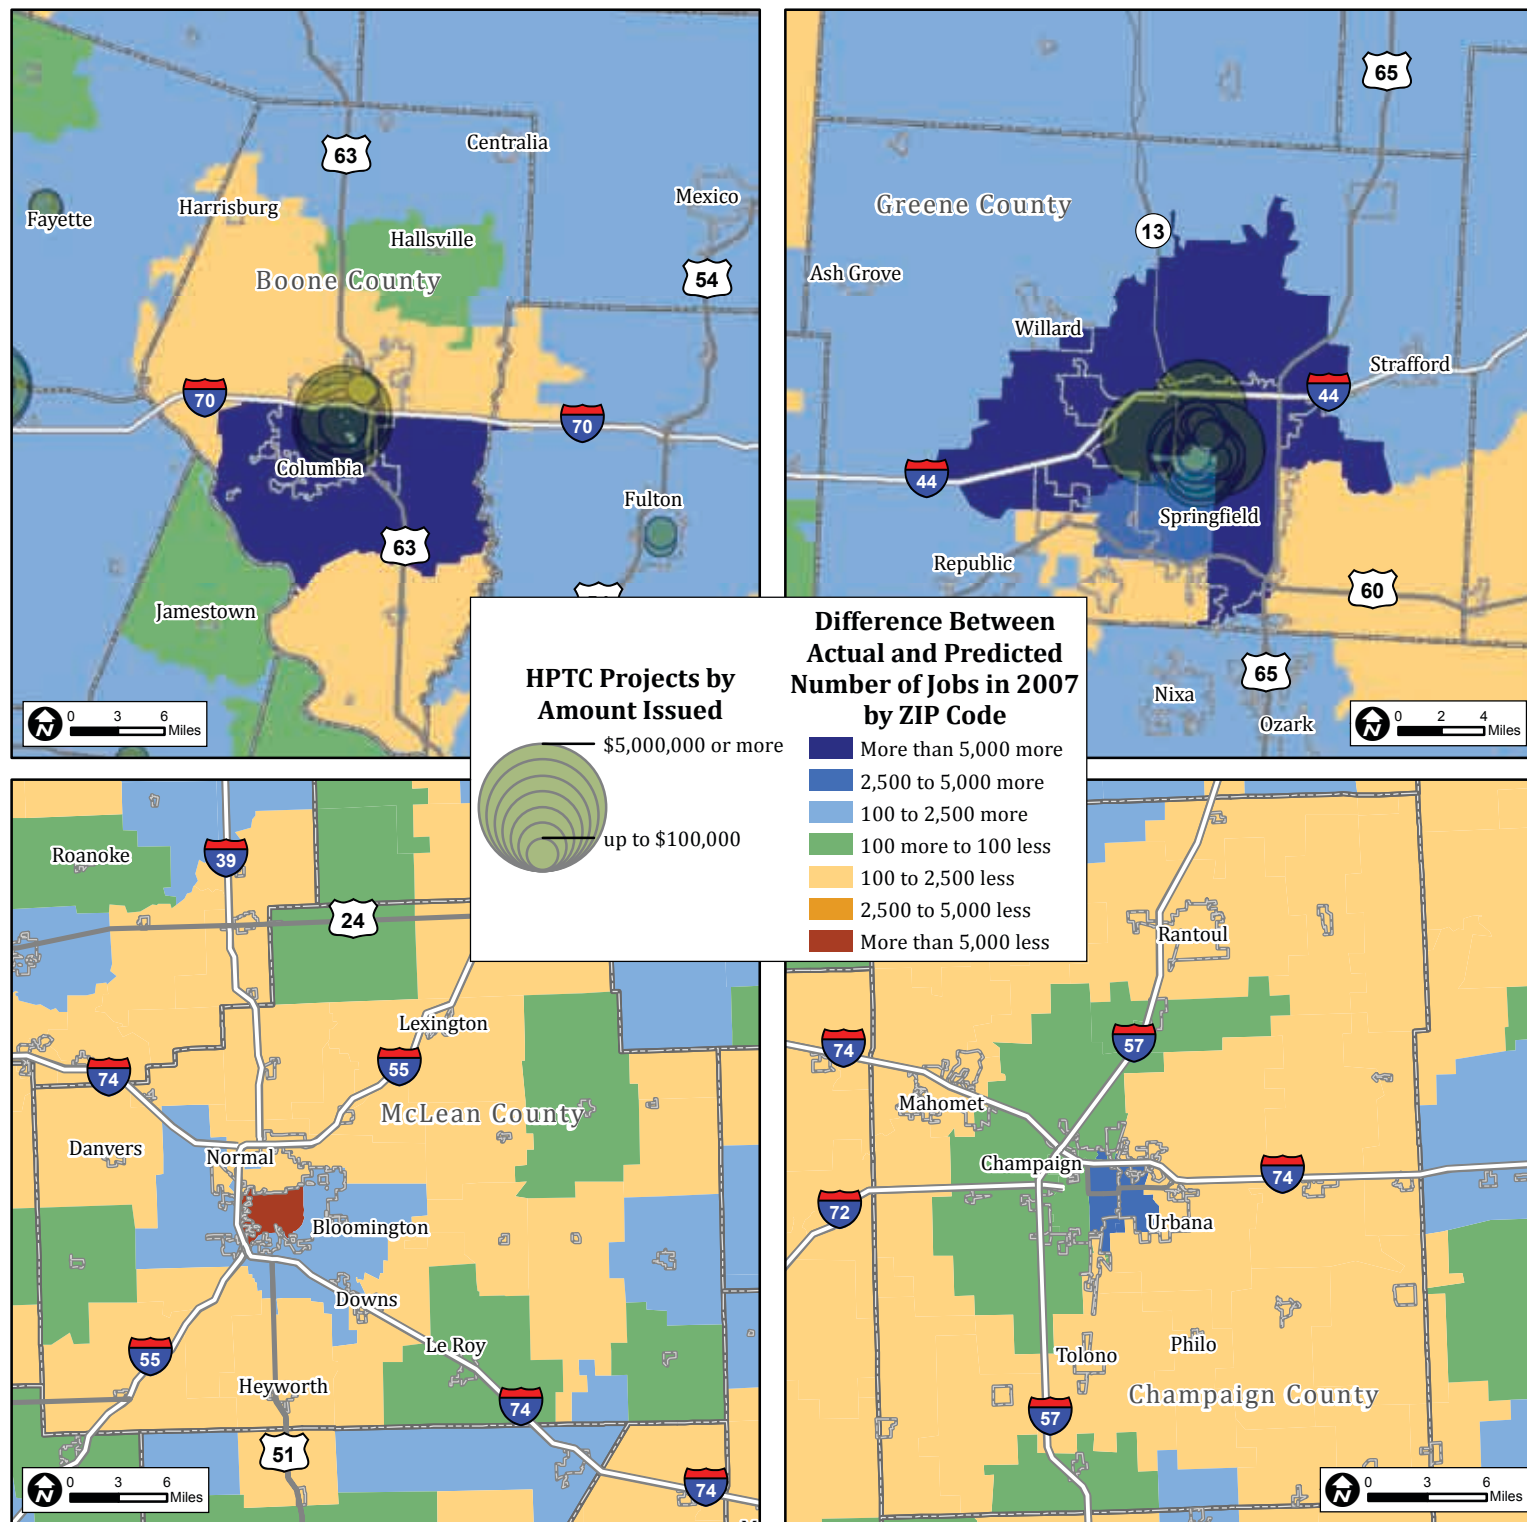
63
Centralia
Mexico
Fayette
Harrisburg
Hallsville
Boone County
54
70
70
Columbia
Fulton
63
Jamestown
0 3 6 Miles

65
Greene County
13
Ash Grove
Willard
Strafford
44
44
Springfield
Republic
60
65
Nixa
Ozark
0 2 4 Miles

HPTC Projects by Amount Issued
$5,000,000 or more
up to $100,000

Difference Between Actual and Predicted Number of Jobs in 2007 by ZIP Code
More than 5,000 more
2,500 to 5,000 more
100 to 2,500 more
100 more to 100 less
100 to 2,500 less
2,500 to 5,000 less
More than 5,000 less

Roanoke
39
24
Lexington
55
74
McLean County
Danvers
Normal
Bloomington
Downs
Le Roy
55
Heyworth
74
51
74
0 3 6 Miles

Rantoul
74
57
Mahomet
Champaign
74
72
Urbana
Philo
Tolono
Champaign County
57
0 3 6 Miles